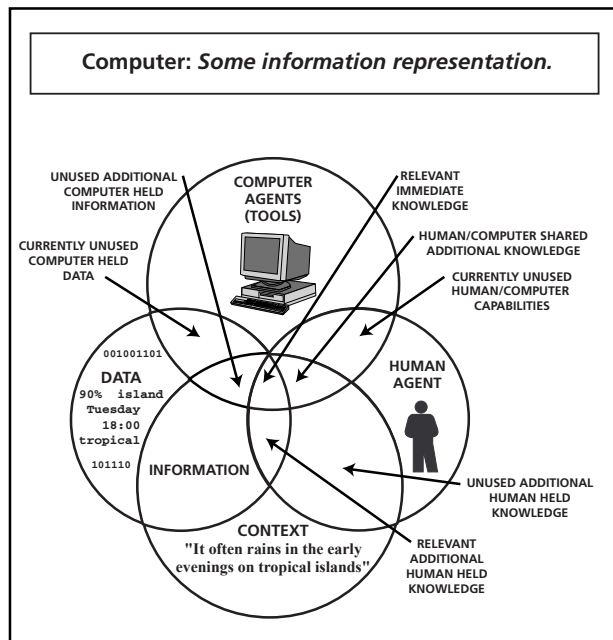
Computer: *Some information representation.*

UNUSED ADDITIONAL COMPUTER HELD INFORMATION

COMPUTER AGENTS (TOOLS)

RELEVANT IMMEDIATE KNOWLEDGE

CURRENTLY UNUSED COMPUTER HELD DATA

HUMAN/COMPUTER SHARED ADDITIONAL KNOWLEDGE

CURRENTLY UNUSED HUMAN/COMPUTER CAPABILITIES

001001101

DATA

90% island

Tuesday

18:00

tropical

101110

HUMAN AGENT

INFORMATION

UNUSED ADDITIONAL HUMAN HELD KNOWLEDGE

CONTEXT

"It often rains in the early evenings on tropical islands"

RELEVANT ADDITIONAL HUMAN HELD KNOWLEDGE